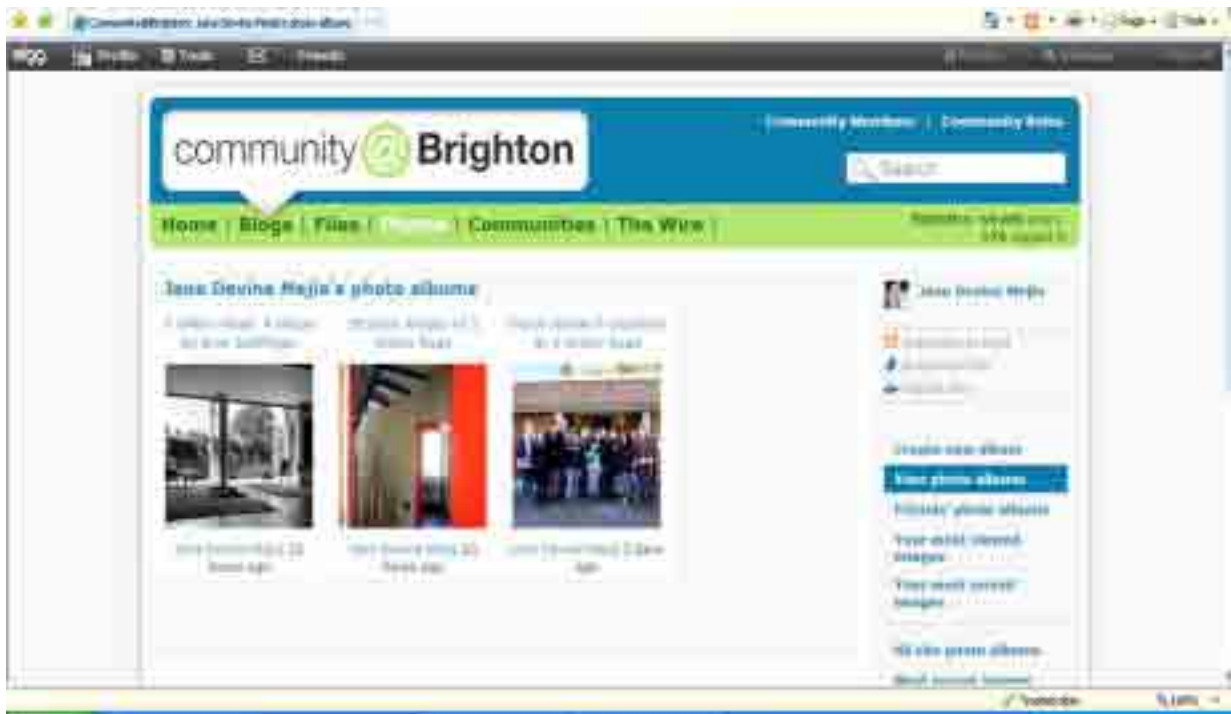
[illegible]

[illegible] Profile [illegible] Tools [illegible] Friends

community @ Brighton

Community Members | Community Rules

Search

Home | Blogs | Files | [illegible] | Communities | The Wire |

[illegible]

Jane Devine Mejia's photo albums

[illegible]

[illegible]

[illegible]

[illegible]

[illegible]

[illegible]

Jane Devine Mejia

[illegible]

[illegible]

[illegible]

Create new album

Your photo albums

Friends' photo albums

Your most viewed images

Your most recent images

All site photo albums

Most recent images

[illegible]